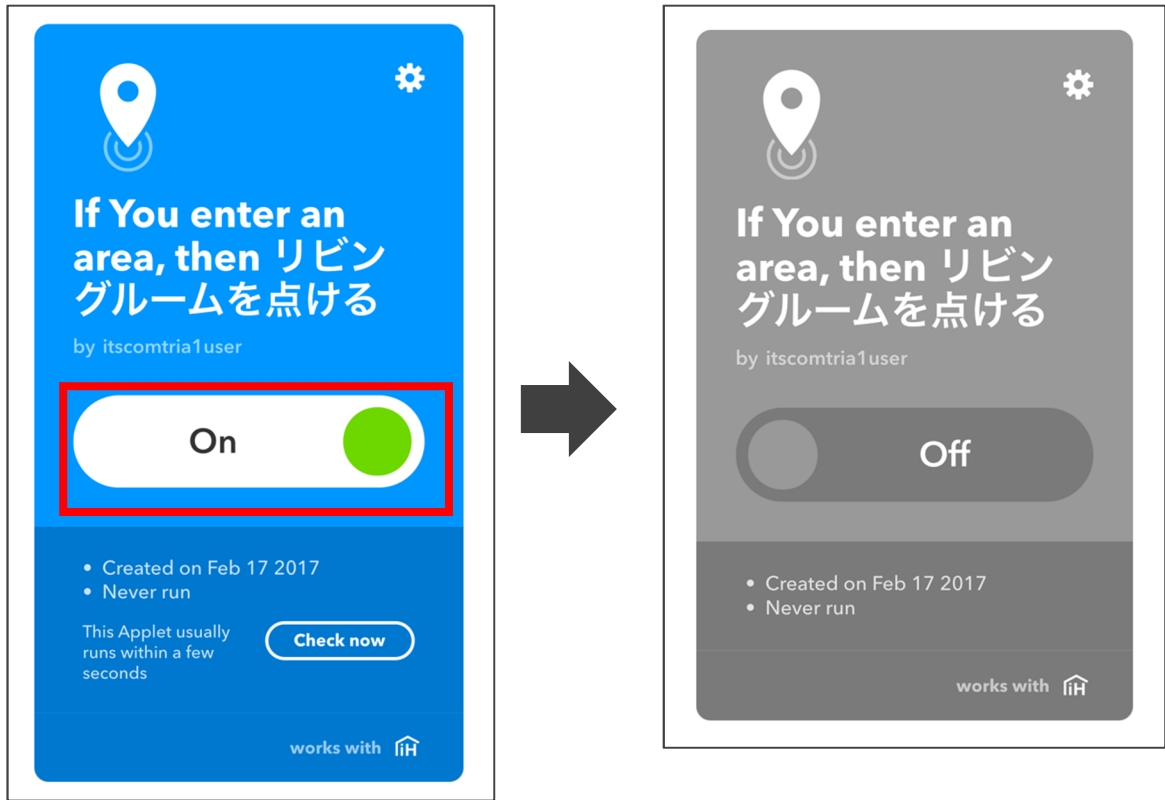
If You enter an area, then リビングルームを点ける

by itscomtria1user

On

• Created on Feb 17 2017
• Never run

This Applet usually runs within a few seconds

Check now

works with iH

If You enter an area, then リビングルームを点ける

by itscomtria1user

Off

• Created on Feb 17 2017
• Never run

works with iH